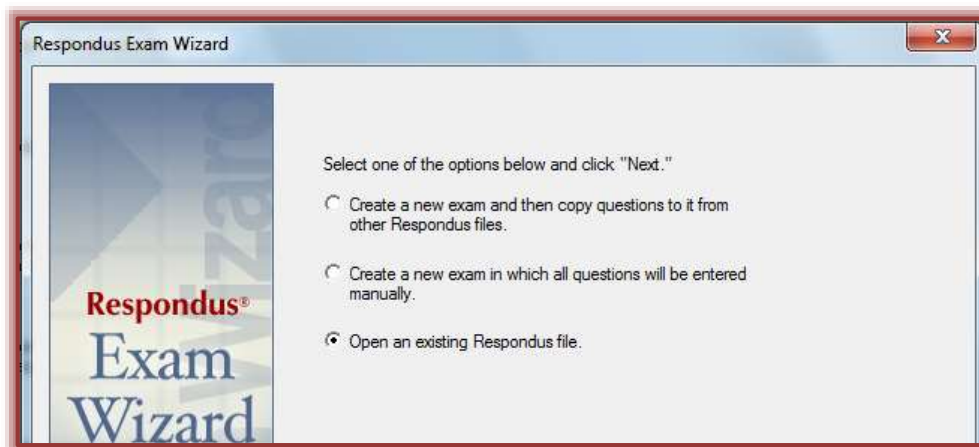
Respondus Exam Wizard

Respondus®
Exam
Wizard

Wizard

Select one of the options below and click "Next."

Create a new exam and then copy questions to it from other Respondus files.

Create a new exam in which all questions will be entered manually.

Open an existing Respondus file.